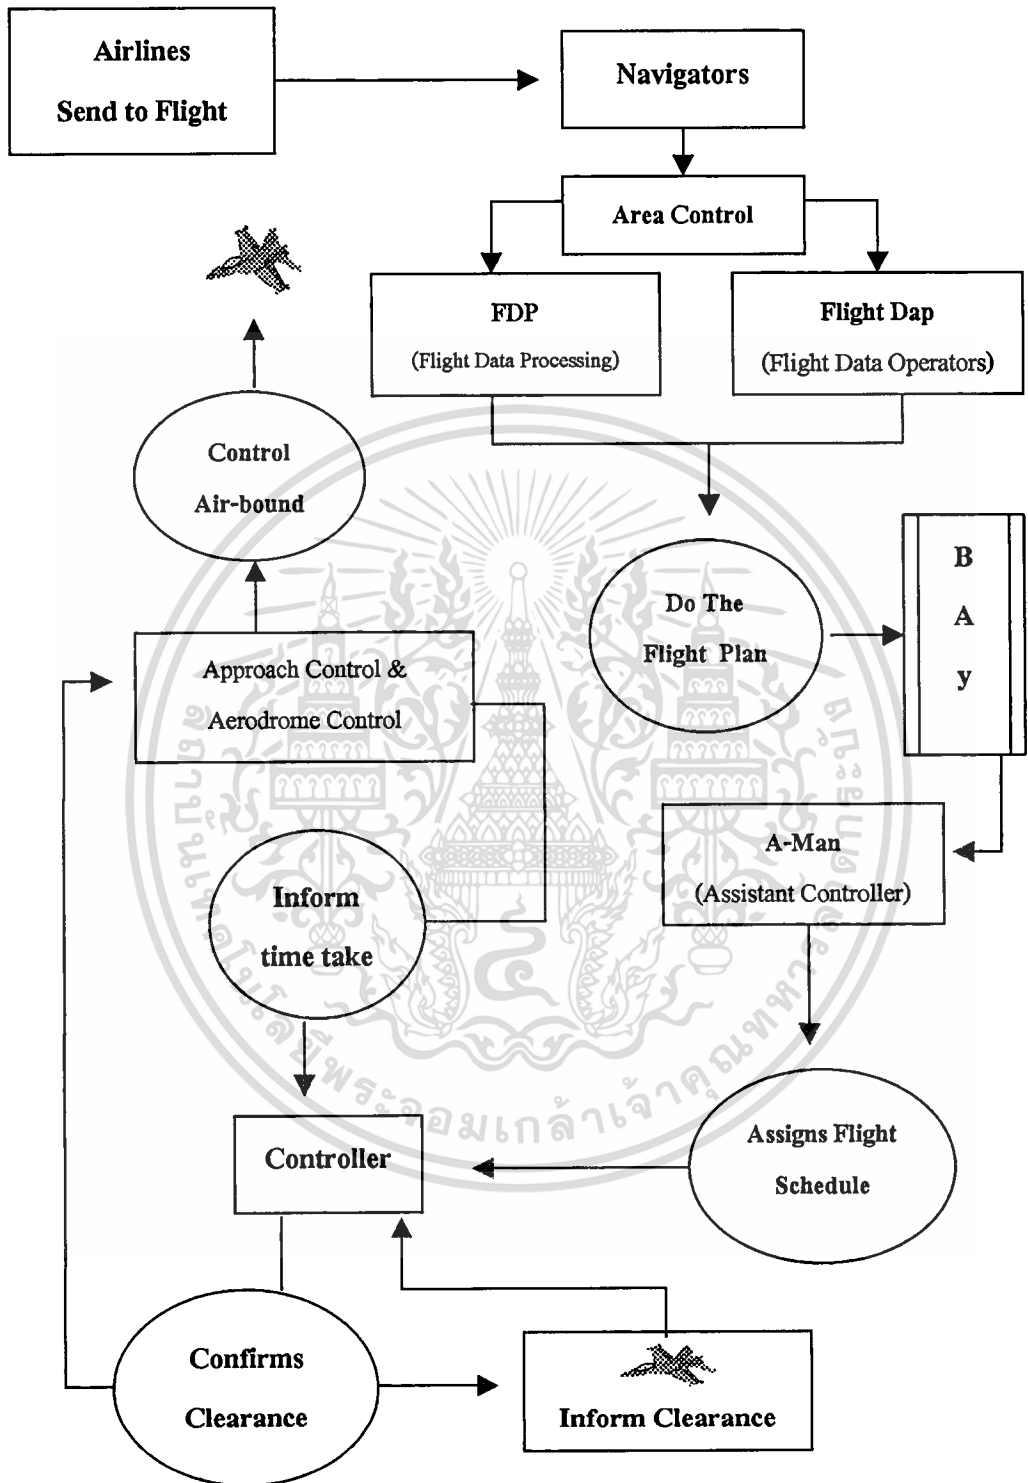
Airlines
Send to Flight

Navigators

Area Control

FDP
(Flight Data Processing)

Flight Dap
(Flight Data Operators)

Control
Air-bound

Do The
Flight Plan

B
A
y

Approach Control &
Aerodrome Control

A-Man
(Assistant Controller)

Inform
time take

Controller

Assigns Flight
Schedule

Confirms
Clearance

Inform Clearance

พระจอมเกล้าเจ้าคุณทหาร